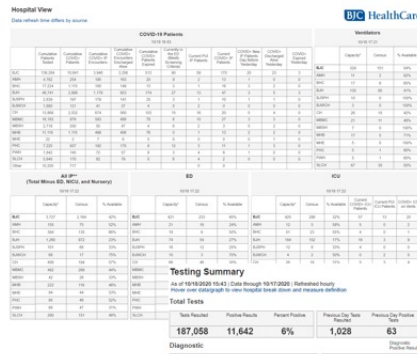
Hospital View

Data refresh time differs by source

BJC HealthCare

COVID-19 Patients

Ventilators

All IP**
(Total Minus ED, NICU, and Nursery)

ED

ICU

Testing Summary

As of 10/18/2020 10:43 | Data through 10/17/2020 | Refreshed hourly

Hover over datagraph to view hospital break down and measure definition

Total Tests

| Tests Resulted | Positive Results | Percent Positive |
|---|---|---|
| 187,058 | 11,642 | 6% |

| Previous Day Tests Resulted | Previous Day Positive Tests |
|---|---|
| 1,028 | 63 |

Diagnostic

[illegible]